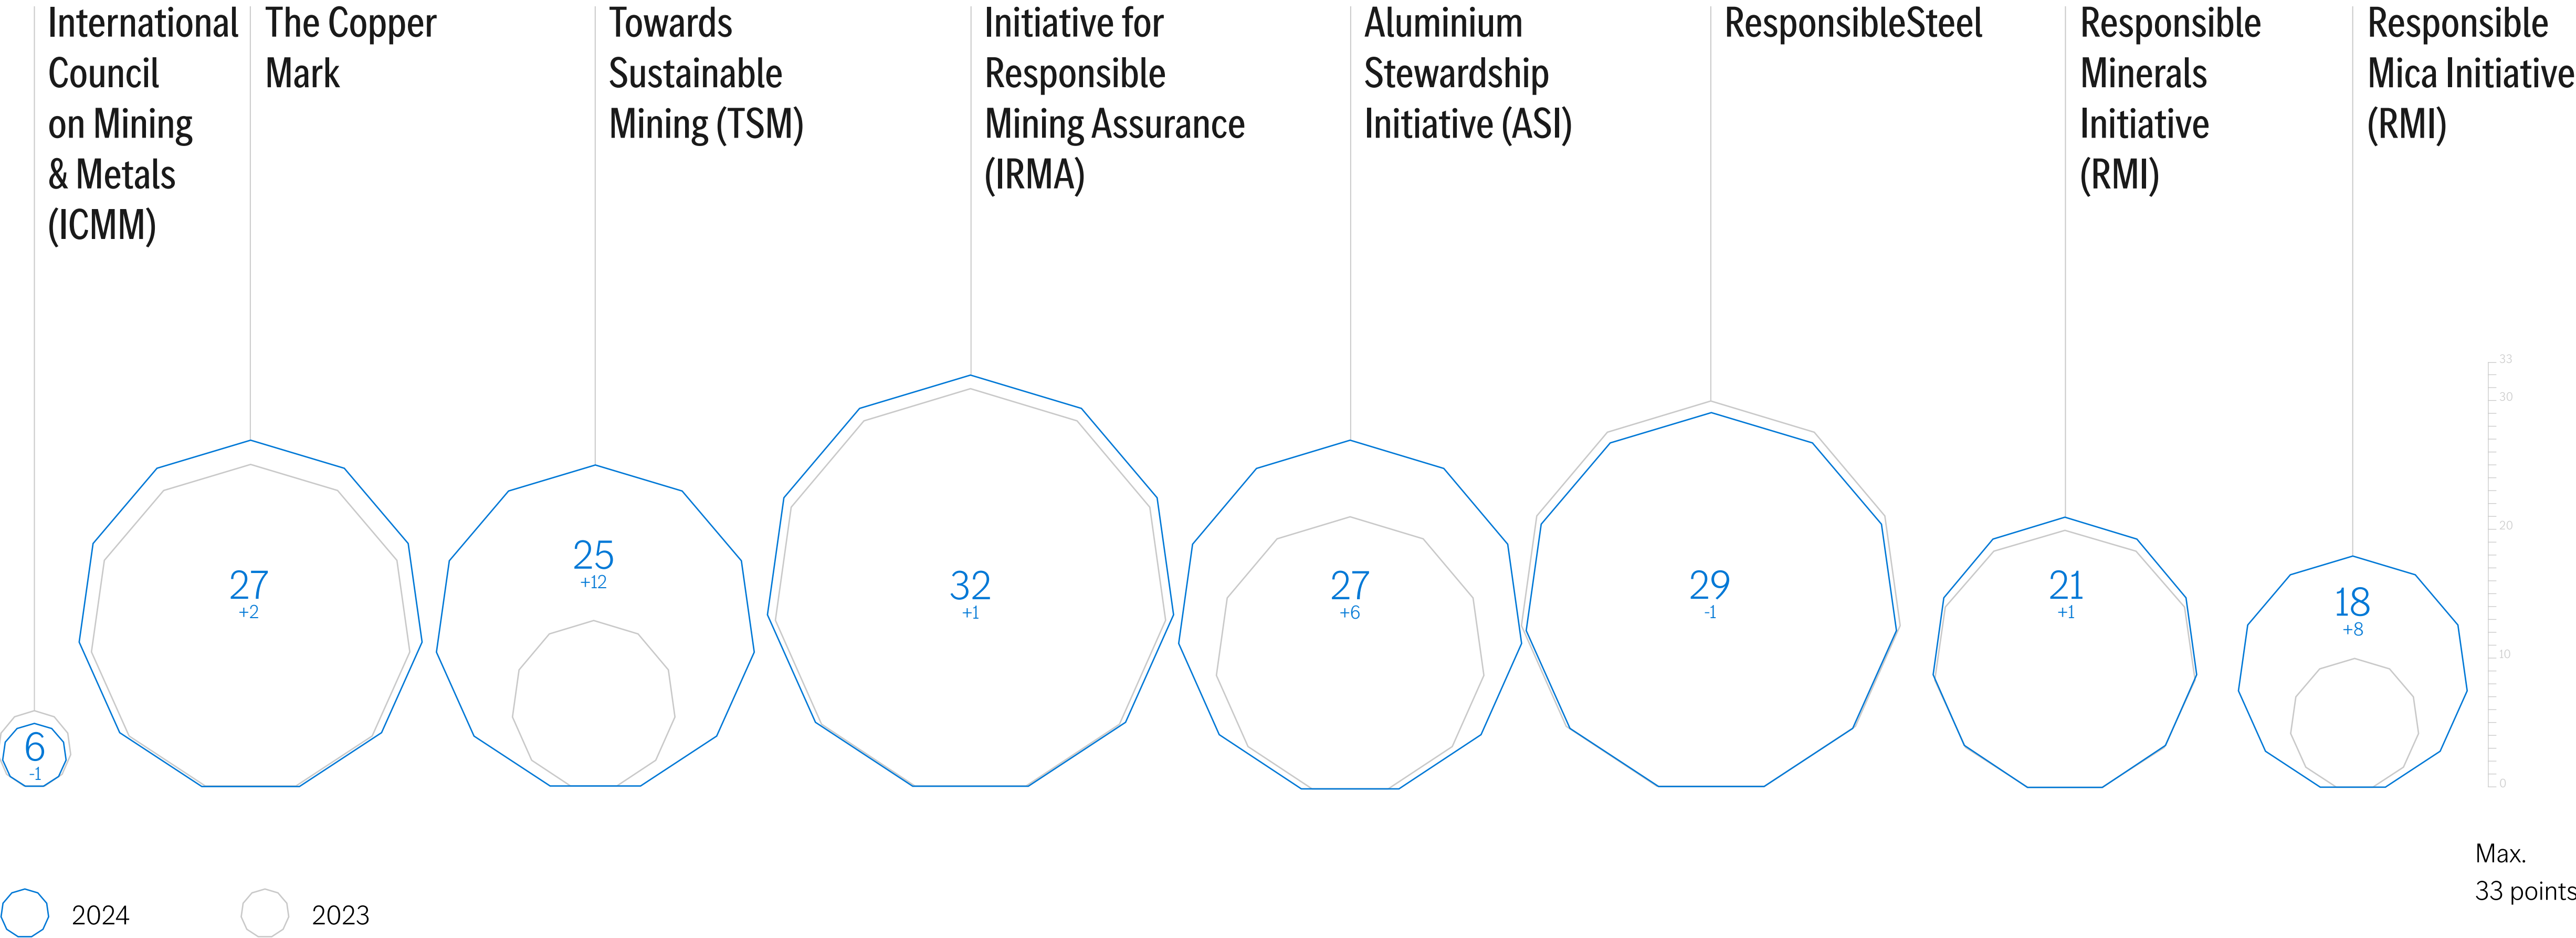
International Council on Mining & Metals (ICMM)

The Copper Mark

Towards Sustainable Mining (TSM)

Initiative for Responsible Mining Assurance (IRMA)

Aluminium Stewardship Initiative (ASI)

ResponsibleSteel

Responsible Minerals Initiative (RMI)

Responsible Mica Initiative (RMI)

6
-1

27
+2

25
+12

32
+1

27
+6

29
-1

21
+1

18
+8

33
30
20
10
0

Max.
33 points

2024

2023